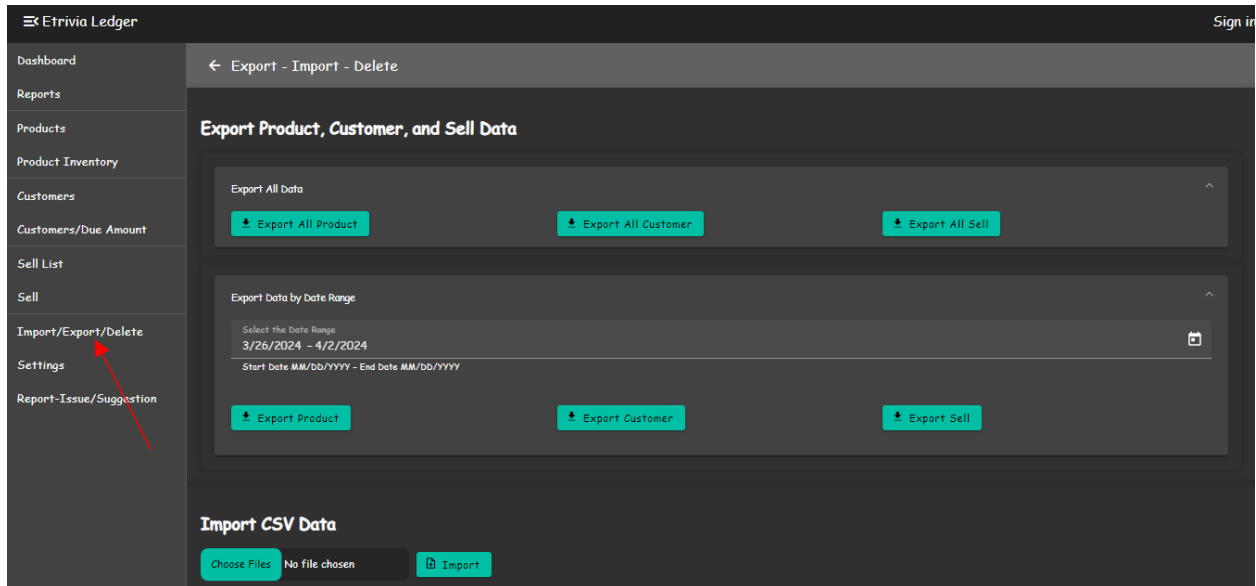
Etrivia Ledger

Sign in

Dashboard
Reports
Products
Product Inventory
Customers
Customers/Due Amount
Sell List
Sell
Import/Export/Delete
Settings
Report-Issue/Suggestion

Export - Import - Delete

Export Product, Customer, and Sell Data

Export All Data

Export All Product
Export All Customer
Export All Sell

Export Data by Date Range

Select the Date Range
3/26/2024 – 4/2/2024
Start Date MM/DD/YYYY – End Date MM/DD/YYYY

Export Product
Export Customer
Export Sell

Import CSV Data

Choose Files No file chosen
Import